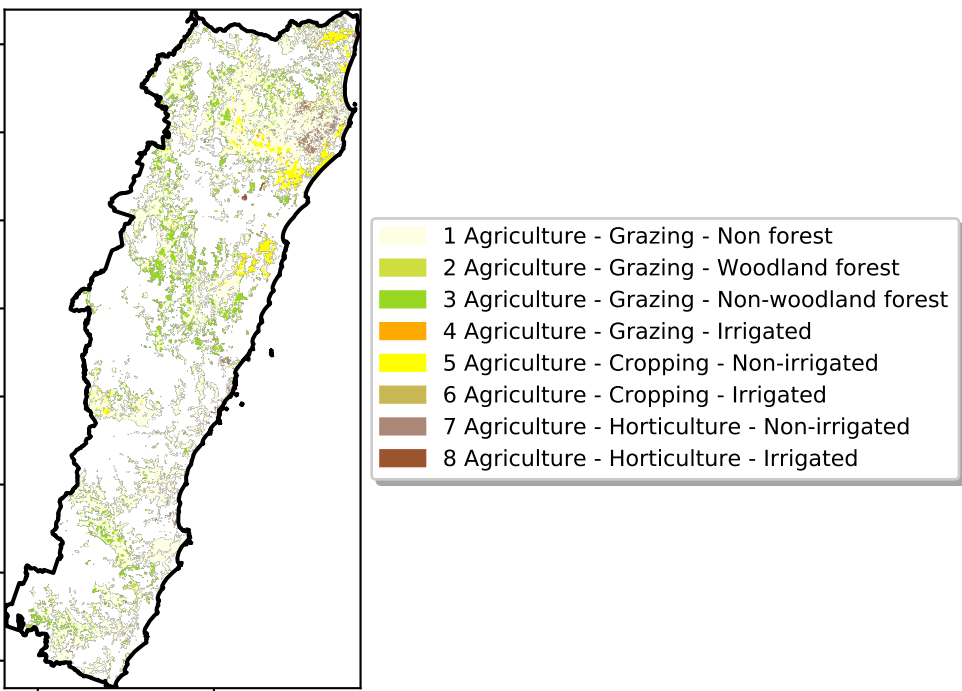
1 Agriculture - Grazing - Non forest
2 Agriculture - Grazing - Woodland forest
3 Agriculture - Grazing - Non-woodland forest
4 Agriculture - Grazing - Irrigated
5 Agriculture - Cropping - Non-irrigated
6 Agriculture - Cropping - Irrigated
7 Agriculture - Horticulture - Non-irrigated
8 Agriculture - Horticulture - Irrigated